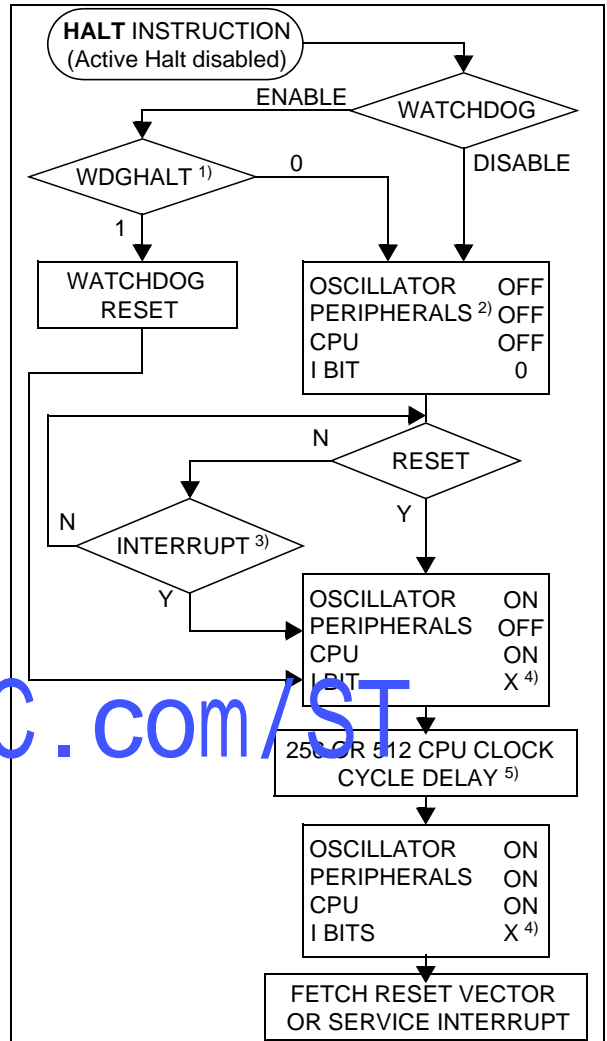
HALT INSTRUCTION
(Active Halt disabled)

ENABLE
WATCHDOG
DISABLE

WDGHALT $^{1)}$
0
1

WATCHDOG RESET

| | |
|---|---|
| OSCILLATOR | OFF |
| PERIPHERALS $^{2)}$ | OFF |
| CPU | OFF |
| I BIT | 0 |

N
RESET
Y

N
INTERRUPT $^{3)}$
Y

| | |
|---|---|
| OSCILLATOR | ON |
| PERIPHERALS | OFF |
| CPU | ON |
| I BIT | X $^{4)}$ |

C.com/ST

25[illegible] OR 512 CPU CLOCK CYCLE DELAY $^{5)}$

| | |
|---|---|
| OSCILLATOR | ON |
| PERIPHERALS | ON |
| CPU | ON |
| I BITS | X $^{4)}$ |

FETCH RESET VECTOR OR SERVICE INTERRUPT